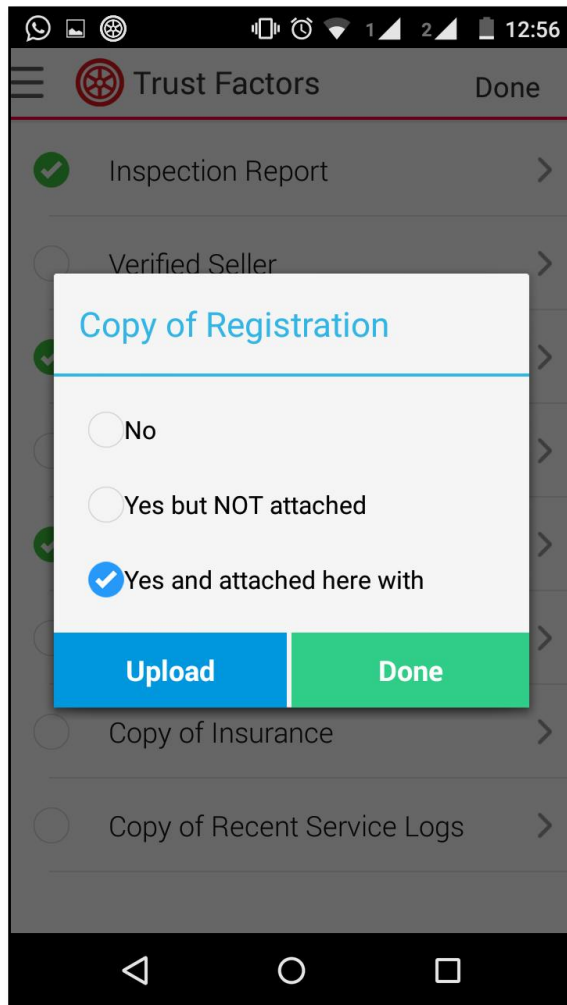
1 2 12:56

Trust Factors

Done

Inspection Report

Verified Seller

Copy of Registration

No

Yes but NOT attached

Yes and attached here with

Upload

Done

Copy of Insurance

Copy of Recent Service Logs